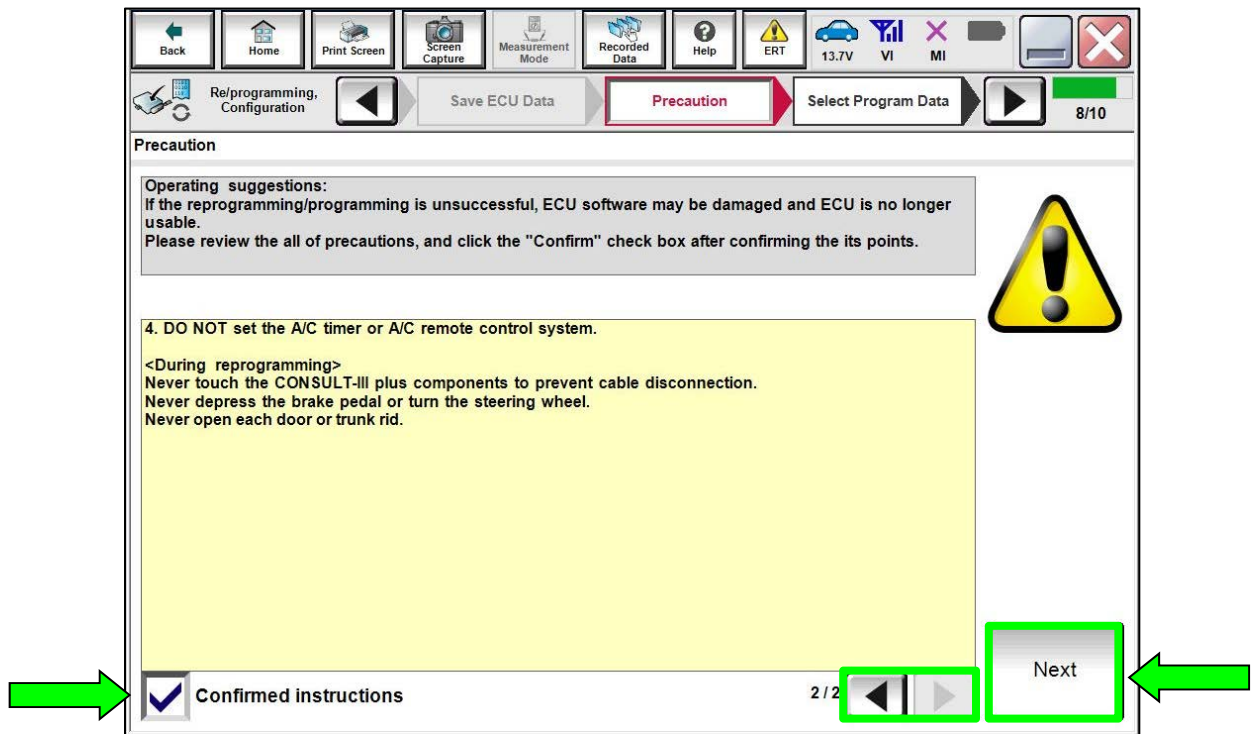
Back Home Print Screen Screen Capture Measurement Mode Recorded Data Help ERT 13.7V VI MI

Re/programming, Configuration Save ECU Data Precaution Select Program Data 8/10

Precaution

Operating suggestions:
If the reprogramming/programming is unsuccessful, ECU software may be damaged and ECU is no longer usable.
Please review the all of precautions, and click the "Confirm" check box after confirming the its points.

4. DO NOT set the A/C timer or A/C remote control system.

<During reprogramming>
Never touch the CONSULT-III plus components to prevent cable disconnection.
Never depress the brake pedal or turn the steering wheel.
Never open each door or trunk rid.

Confirmed instructions 2/2

Next